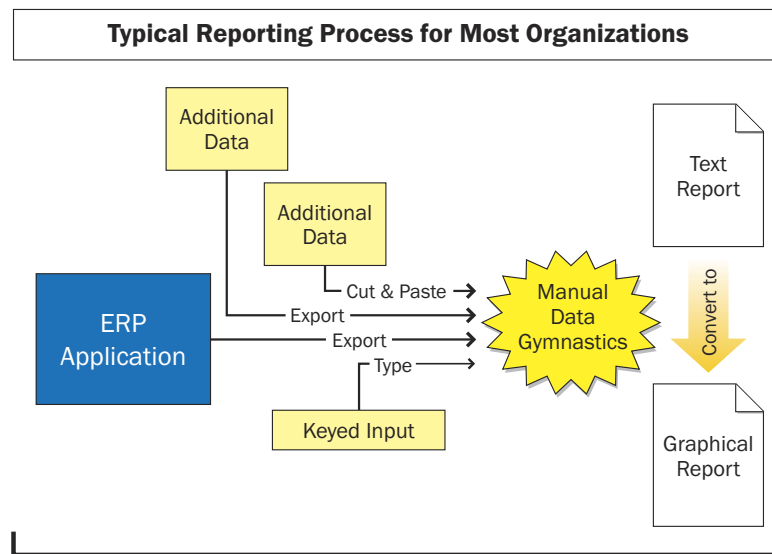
Typical Reporting Process for Most Organizations

Additional Data

Additional Data

ERP Application

Cut & Paste

Export

Export

Type

Keyed Input

Manual Data Gymnastics

Text Report

Convert to

Graphical Report